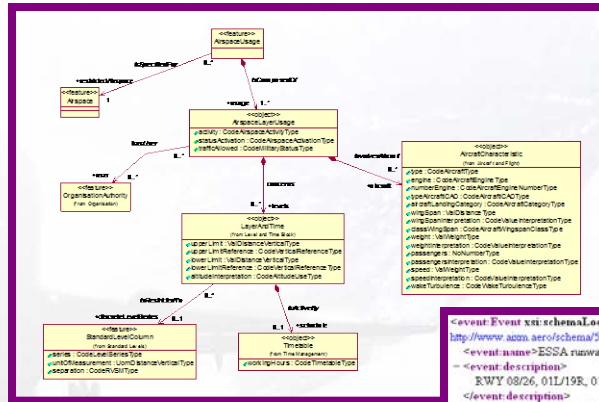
<<feature>>
AirspaceUsage

isSpecifiedFor
+restrictedAirspace
<<feature>>
Airspace
1
0..*

isComposedOf
+usage
1..*

<<object>>
AirspaceLayerUsage
activity : CodeAirspaceActivityType
statusActivation : CodeAirspaceActivationType
trafficAllowed : CodeMilitaryStatusType

hasUser
+user
0..*
<<feature>>
OrganisationAuthority
(from Organisation)

concerns
+levels
1..*

involvesAircraft
+aircraft
0..*

<<object>>
AircraftCharacteristic
(from Aircraft and Flight)
type : CodeAircraftType
engine : CodeAircraftEngineType
numberEngine : CodeAircraftEngineNumberType
typeAircraftICAO : CodeAircraftICAOType
aircraftLandingCategory : CodeAircraftCategoryType
wingSpan : ValDistanceType
wingSpanInterpretation : CodeValueInterpretationType
classWingSpan : CodeAircraftWingspanClassType
weight : ValWeightType
weightInterpretation : CodeValueInterpretationType
passengers : NoNumberType
passengersInterpretation : CodeValueInterpretationType
speed : ValWeightType
speedInterpretation : CodeValueInterpretationType
wakeTurbulence : CodeWakeTurbulenceType

<<object>>
LayerAndTime
(from Level and Time Slab)
upperLimit : ValDistanceVerticalType
upperLimitReference : CodeVerticalReferenceType
lowerLimit : ValDistanceVerticalType
lowerLimitReference : CodeVerticalReferenceType
altitudeInterpretation : CodeAltitudeUseType

isBetween
+discreteLevelSeries
0..*
0..1

hasActivity
+schedule
0..1
0..1

<<feature>>
StandardLevelColumn
(from Standard Levels)
series : CodeLevelSeriesType
unitOfMeasurement : UomDistanceVerticalType
separation : CodeRVSMType

<<object>>
Timetable
(from Time Management)
workingHours : CodeTimetableType

<event:Event xsi:schemaLo
http://www.aixm.aero/schema/5
<event:name>ESSA runwa
– <event:description>
RWY 08/26, 01L/19R, 0
</event:description>